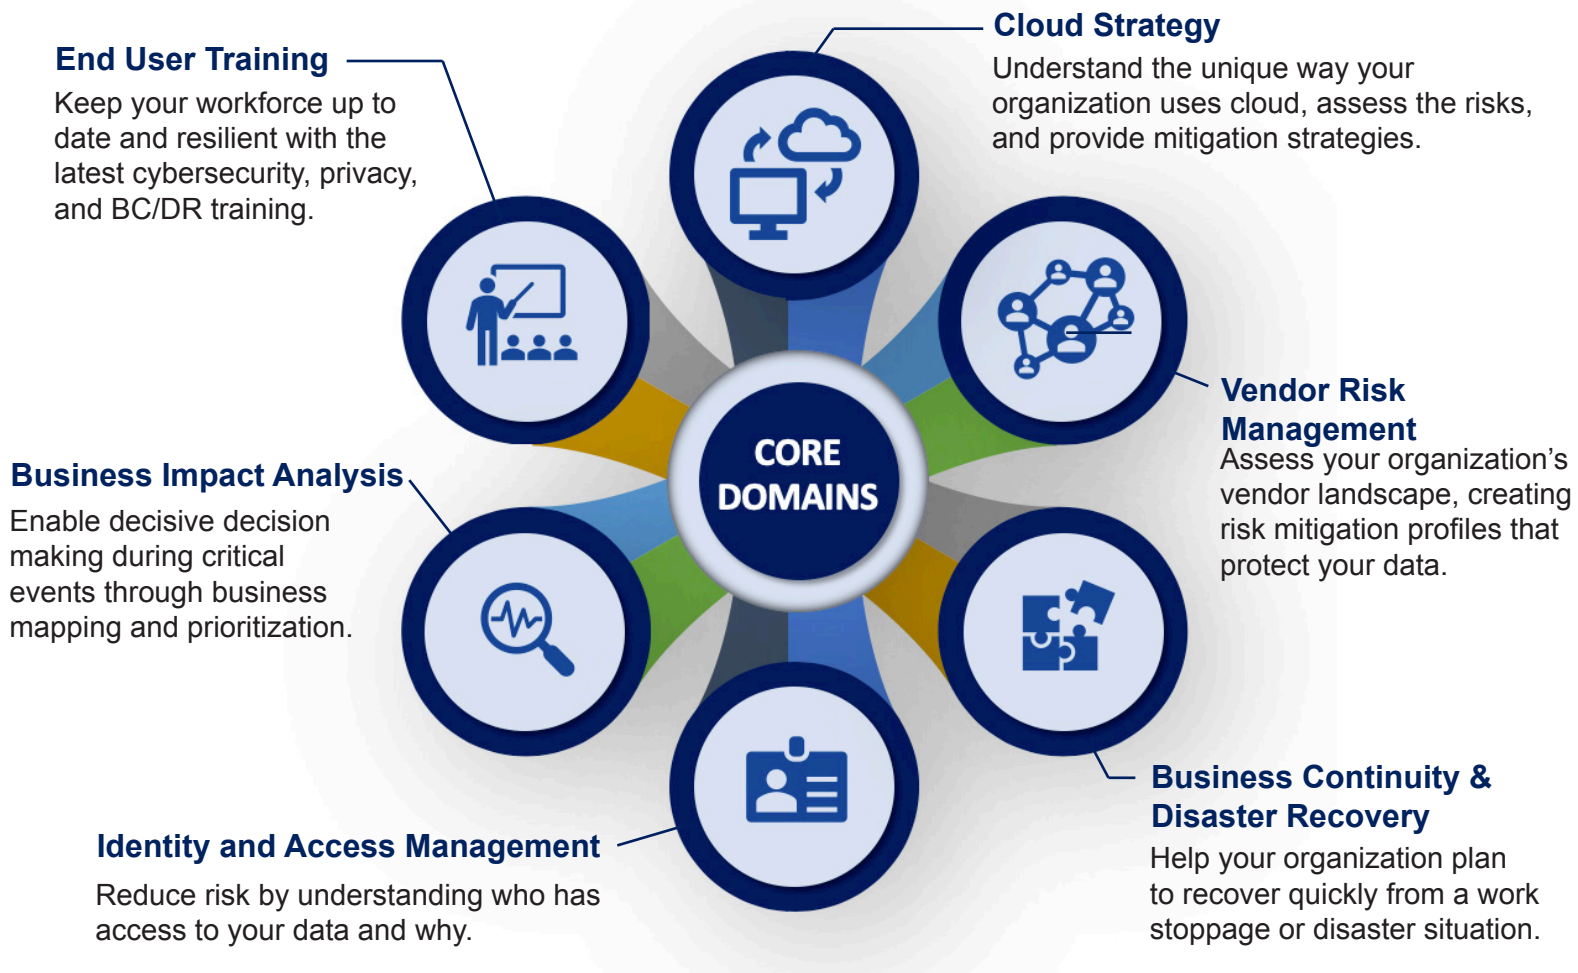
End User Training

Keep your workforce up to date and resilient with the latest cybersecurity, privacy, and BC/DR training.

Cloud Strategy

Understand the unique way your organization uses cloud, assess the risks, and provide mitigation strategies.

Vendor Risk Management

Assess your organization's vendor landscape, creating risk mitigation profiles that protect your data.

CORE DOMAINS

Business Impact Analysis

Enable decisive decision making during critical events through business mapping and prioritization.

Business Continuity & Disaster Recovery

Help your organization plan to recover quickly from a work stoppage or disaster situation.

Identity and Access Management

Reduce risk by understanding who has access to your data and why.